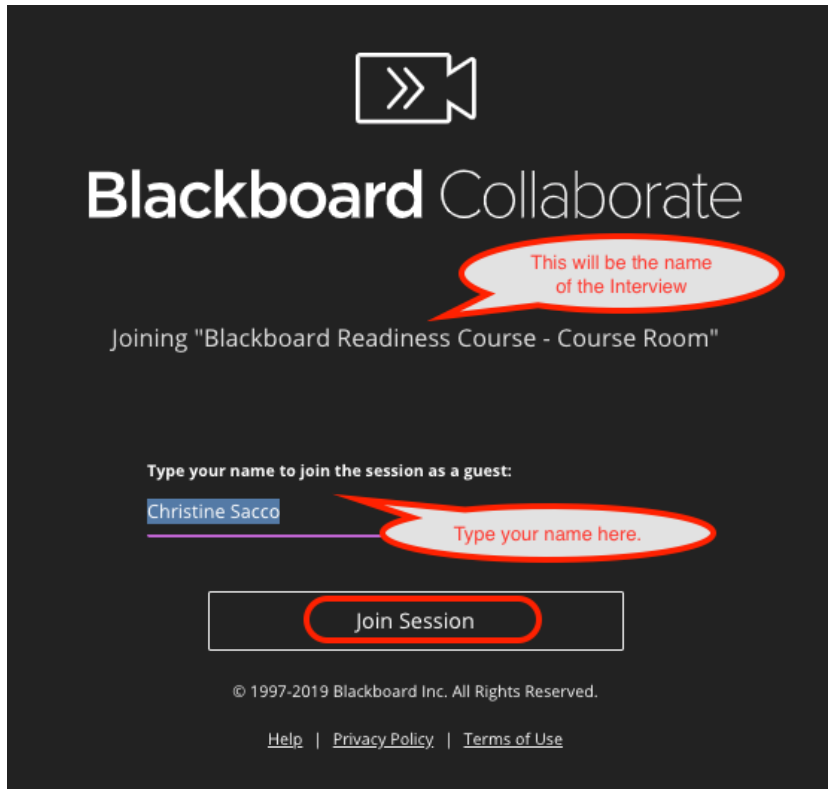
Blackboard Collaborate

This will be the name of the Interview

Joining "Blackboard Readiness Course - Course Room"

Type your name to join the session as a guest:

Christine Sacco

Type your name here.

Join Session

© 1997-2019 Blackboard Inc. All Rights Reserved.

Help | Privacy Policy | Terms of Use